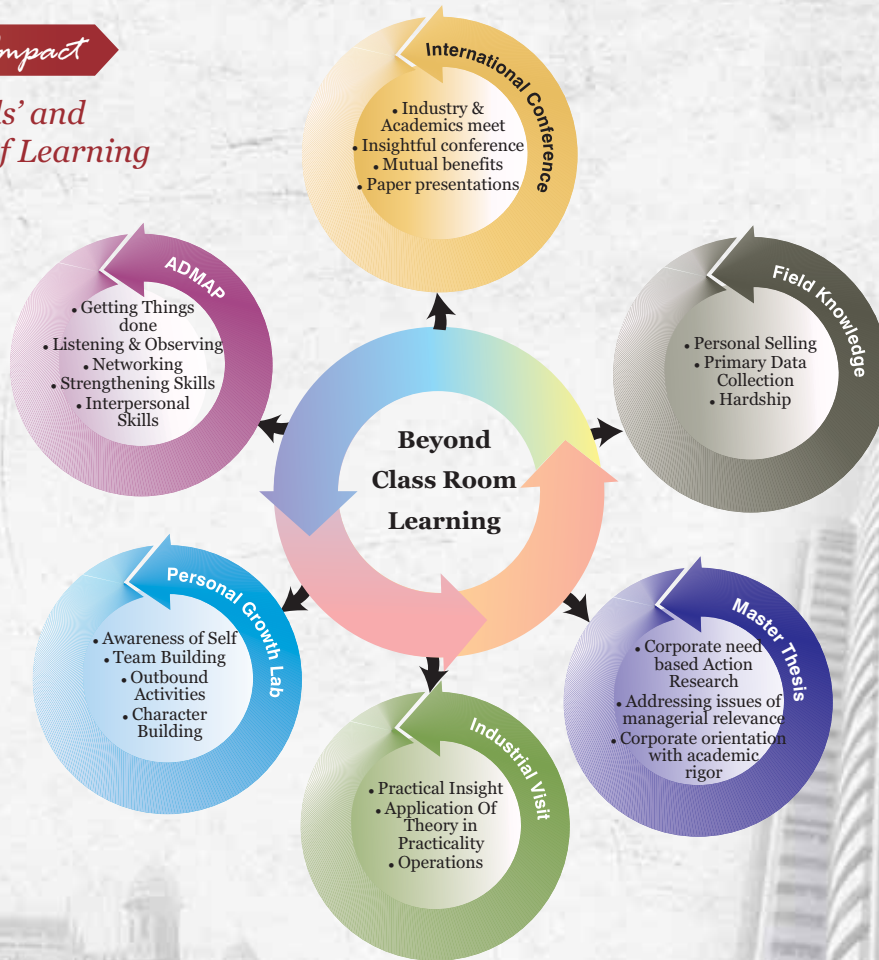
mpact

ls' and
f Learning

International Conference
• Industry & Academics meet
• Insightful conference
• Mutual benefits
• Paper presentations

ADMAP
• Getting Things done
• Listening & Observing
• Networking
• Strengthening Skills
• Interpersonal Skills

Field Knowledge
• Personal Selling
• Primary Data Collection
• Hardship

Beyond Class Room Learning

Personal Growth Lab
• Awareness of Self
• Team Building
• Outbound Activities
• Character Building

Master Thesis
• Corporate need based Action Research
• Addressing issues of managerial relevance
• Corporate orientation with academic rigor

Industrial Visit
• Practical Insight
• Application Of Theory in Practicality
• Operations